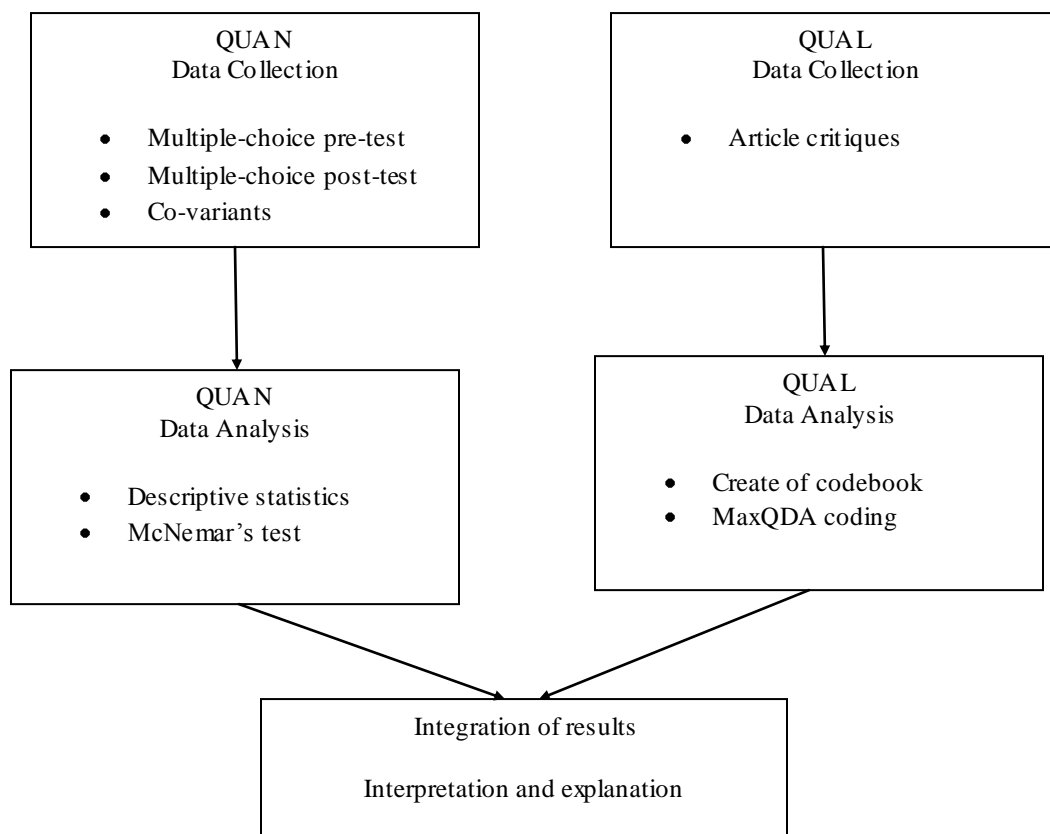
QUAN
Data Collection

- Multiple-choice pre-test
- Multiple-choice post-test
- Co-variants

QUAL
Data Collection

- Article critiques

QUAN
Data Analysis

- Descriptive statistics
- McNemar's test

QUAL
Data Analysis

- Create of codebook
- MaxQDA coding

Integration of results

Interpretation and explanation